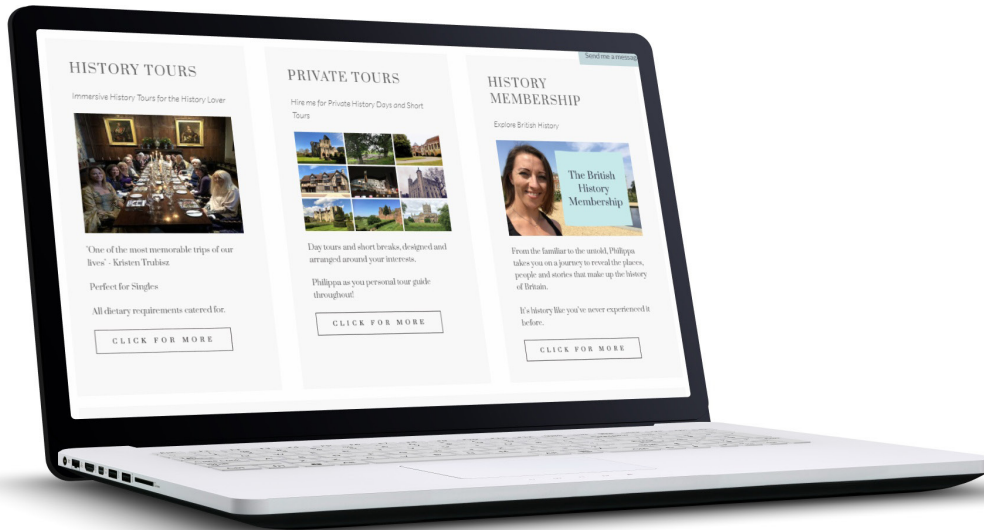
HISTORY TOURS

Immersive History Tours for the History Lover

'One of the most memorable trips of our lives' - Kristen Trubisz

Perfect for Singles

All dietary requirements catered for.

CLICK FOR MORE

PRIVATE TOURS

Hire me for Private History Days and Short Tours

Day tours and short breaks, designed and arranged around your interests.

Philippa as you personal tour guide throughout!

CLICK FOR MORE

Send me a messag

HISTORY MEMBERSHIP

Explore British History

The British History Membership

From the familiar to the untold, Philippa takes you on a journey to reveal the places, people and stories that make up the history of Britain.

It's history like you've never experienced it before.

CLICK FOR MORE